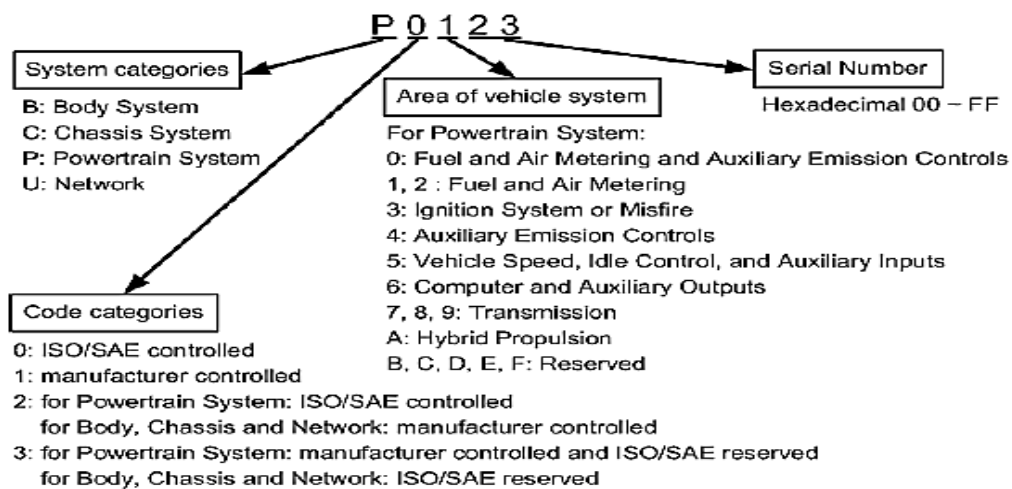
P 0 1 2 3

System categories

B: Body System
C: Chassis System
P: Powertrain System
U: Network

Area of vehicle system

For Powertrain System:
0: Fuel and Air Metering and Auxiliary Emission Controls
1, 2 : Fuel and Air Metering
3: Ignition System or Misfire
4: Auxiliary Emission Controls
5: Vehicle Speed, Idle Control, and Auxiliary Inputs
6: Computer and Auxiliary Outputs
7, 8, 9: Transmission
A: Hybrid Propulsion
B, C, D, E, F: Reserved

Serial Number

Hexadecimal 00 – FF

Code categories

0: ISO/SAE controlled
1: manufacturer controlled
2: for Powertrain System: ISO/SAE controlled
for Body, Chassis and Network: manufacturer controlled
3: for Powertrain System: manufacturer controlled and ISO/SAE reserved
for Body, Chassis and Network: ISO/SAE reserved